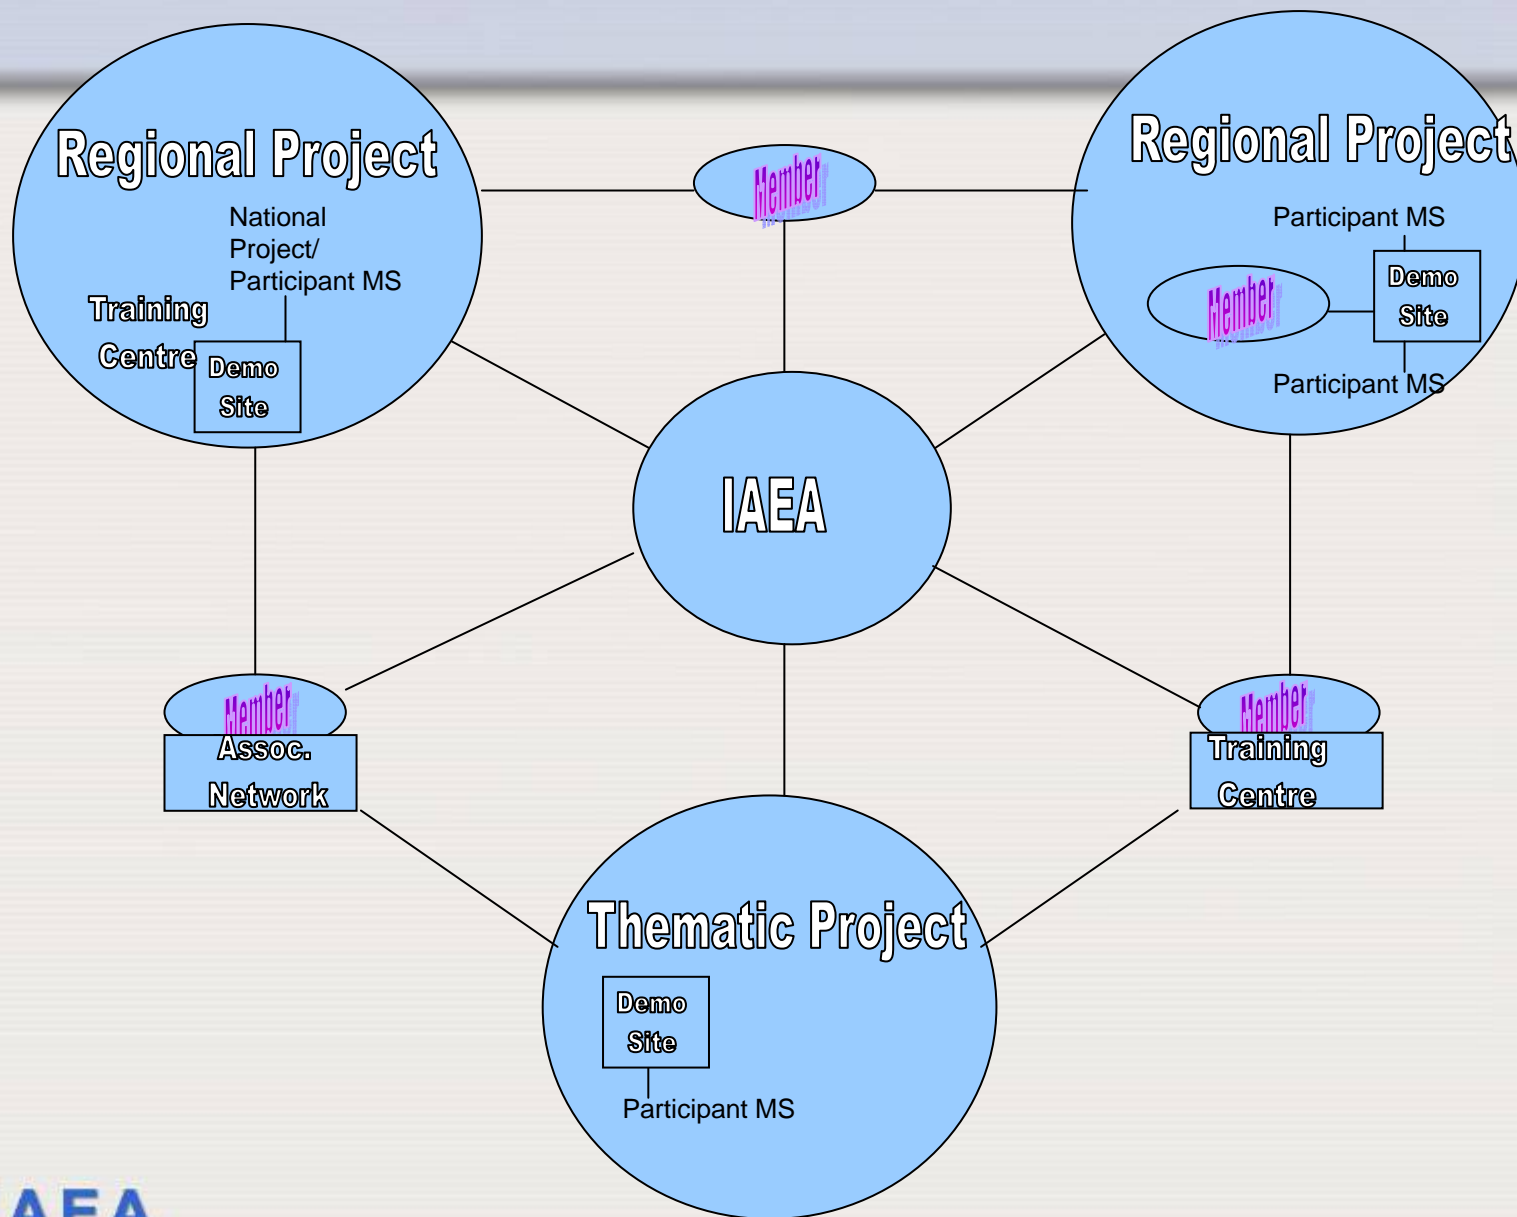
Regional Project

National Project/ Participant MS

Training Centre

Demo Site

Member

Regional Project

Participant MS

Member

Demo Site

Participant MS

IAEA

Member

Assoc. Network

Member

Training Centre

Thematic Project

Demo Site

Participant MS

AEA